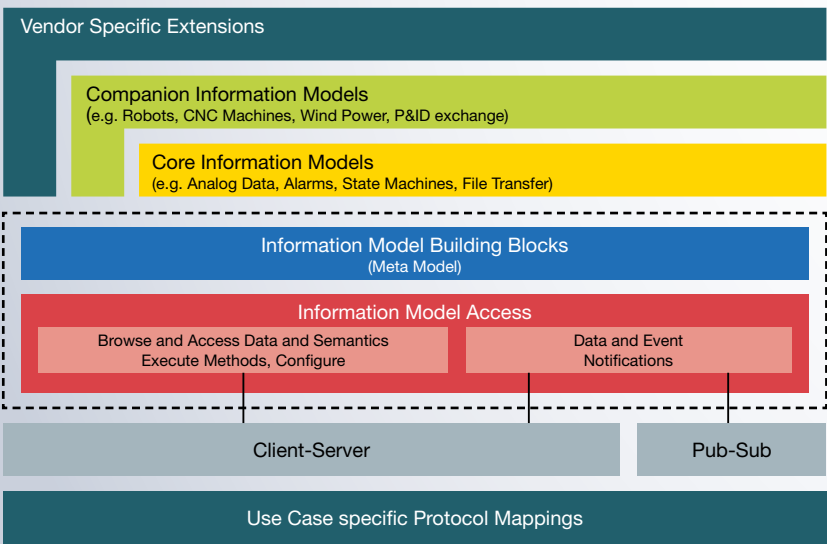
Vendor Specific Extensions

Companion Information Models
(e.g. Robots, CNC Machines, Wind Power, P&ID exchange)

Core Information Models
(e.g. Analog Data, Alarms, State Machines, File Transfer)

Information Model Building Blocks
(Meta Model)

Information Model Access

Browse and Access Data and Semantics
Execute Methods, Configure

Data and Event
Notifications

Client-Server

Pub-Sub

Use Case specific Protocol Mappings